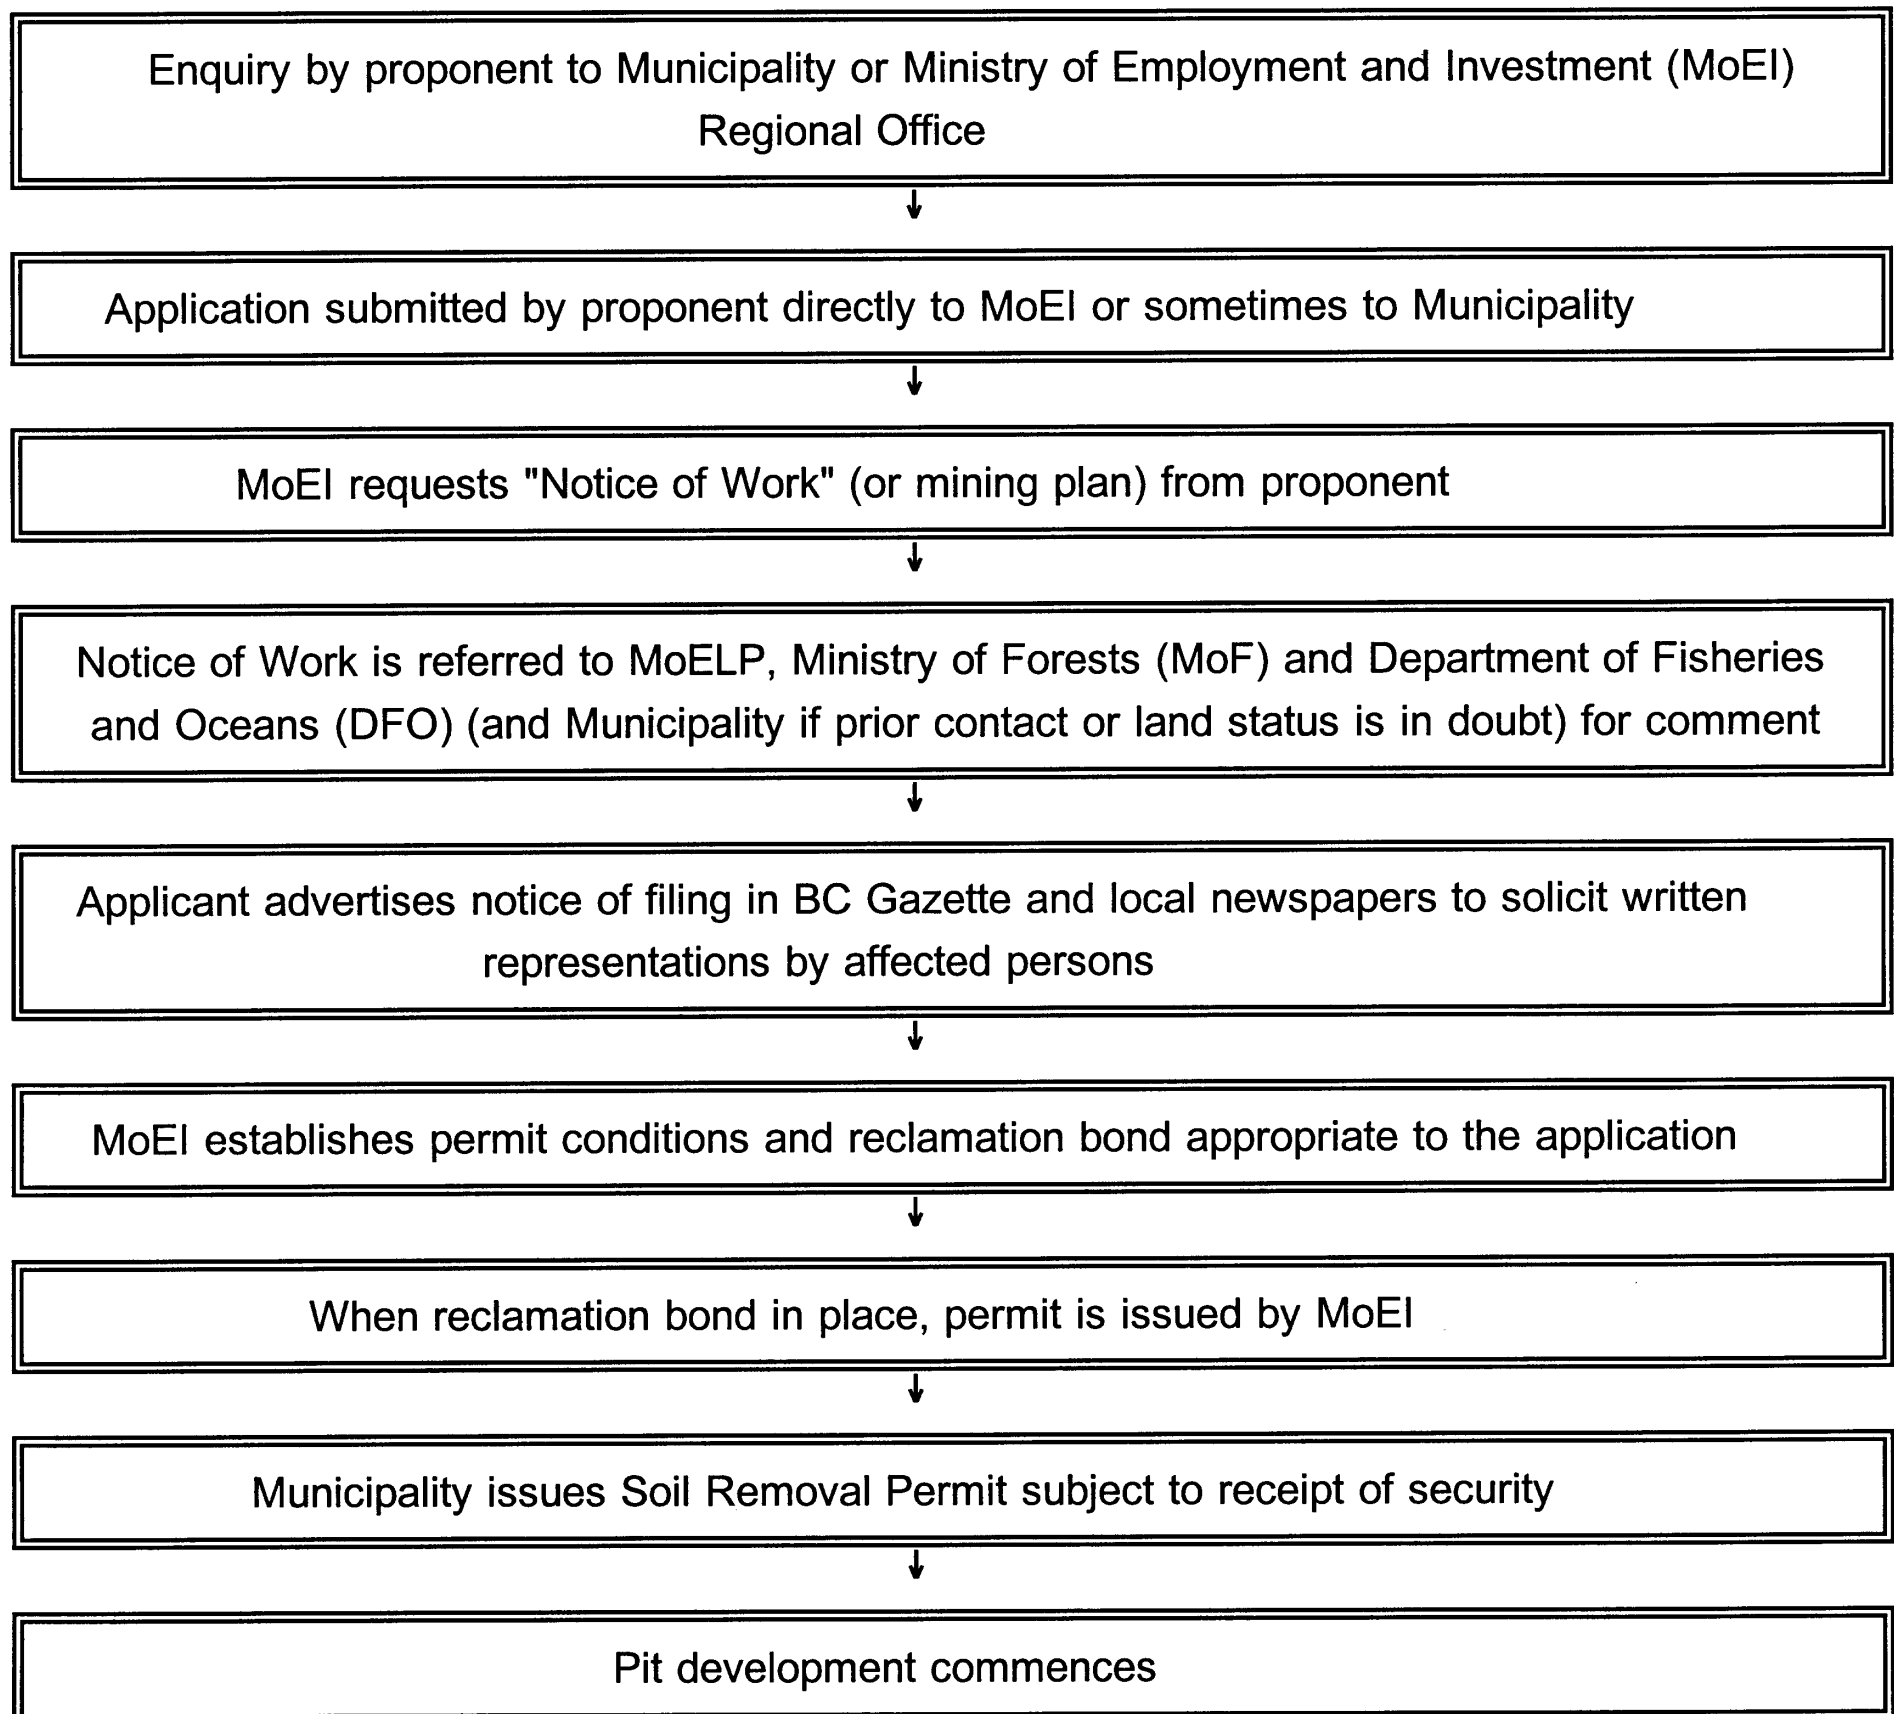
Enquiry by proponent to Municipality or Ministry of Employment and Investment (MoEI) Regional Office

Application submitted by proponent directly to MoEI or sometimes to Municipality

MoEI requests "Notice of Work" (or mining plan) from proponent

Notice of Work is referred to MoELP, Ministry of Forests (MoF) and Department of Fisheries and Oceans (DFO) (and Municipality if prior contact or land status is in doubt) for comment

Applicant advertises notice of filing in BC Gazette and local newspapers to solicit written representations by affected persons

MoEI establishes permit conditions and reclamation bond appropriate to the application

When reclamation bond in place, permit is issued by MoEI

Municipality issues Soil Removal Permit subject to receipt of security

Pit development commences